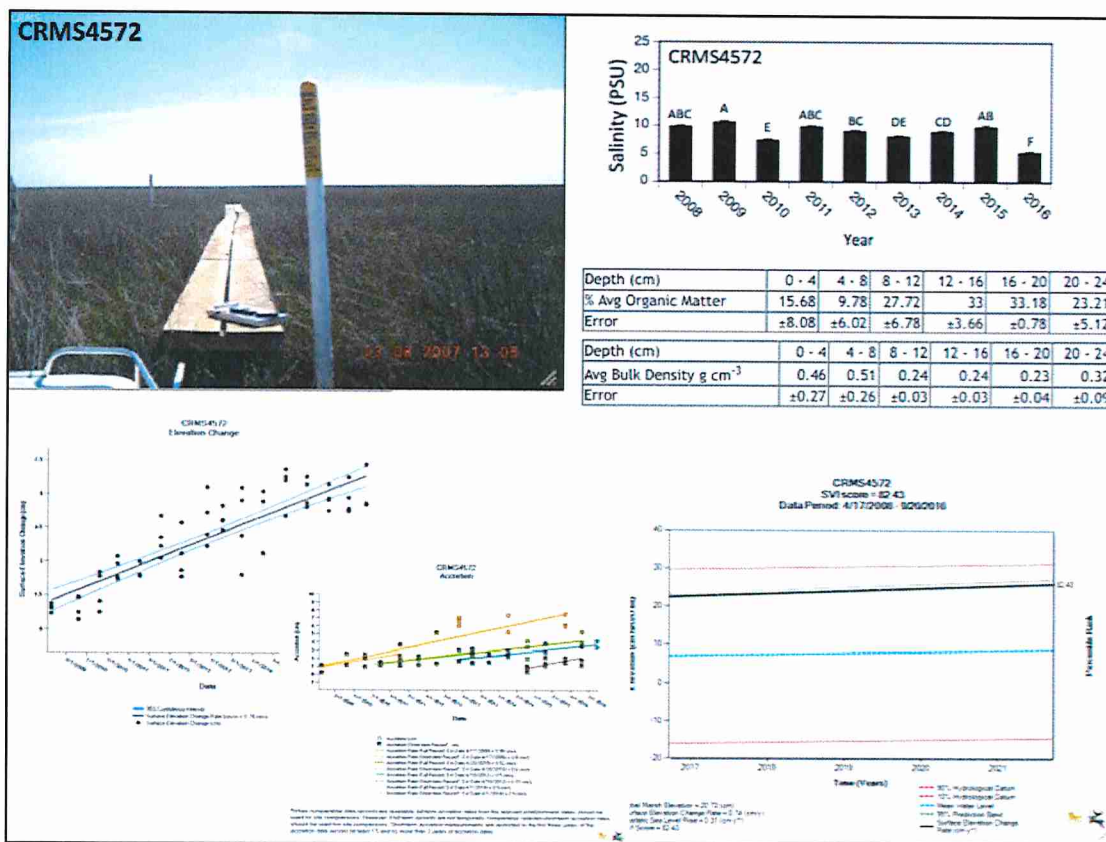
CRMS4572

23 08 2007 13 05

CRMS4572

Salinity (PSU)

25
20
15
10
5
0

ABC A E ABC BC DE CD AB F

2008 2009 2010 2011 2012 2013 2014 2015 2016

Year

| Depth (cm) | 0 - 4 | 4 - 8 | 8 - 12 | 12 - 16 | 16 - 20 | 20 - 24 |
|---|---|---|---|---|---|---|
| % Avg Organic Matter | 15.68 | 9.78 | 27.72 | 33 | 33.18 | 23.21 |
| Error | ±8.08 | ±6.02 | ±6.78 | ±3.66 | ±0.78 | ±5.12 |

| Depth (cm) | 0 - 4 | 4 - 8 | 8 - 12 | 12 - 16 | 16 - 20 | 20 - 24 |
|---|---|---|---|---|---|---|
| Avg Bulk Density g $cm^{-3}$ | 0.46 | 0.51 | 0.24 | 0.24 | 0.23 | 0.32 |
| Error | ±0.27 | ±0.26 | ±0.03 | ±0.03 | ±0.04 | ±0.09 |

CRMS4572
Elevation Change

Surface Elevation Change (cm)

Date

95% Confidence Interval
Surface Elevation Change Rate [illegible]
Surface Elevation Change (cm)

CRMS4572
Accretion

Accretion (cm)

Date

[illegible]

CRMS4572
SVI score = 82.43
Data Period: 4/17/2008 - 9/20/2016

40
30
20
10
0
-10
-20

2017 2018 2019 2020 2021

Time (Years)

Elevation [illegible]

Percentile Rank

82.43

90% Hydrological Datum
10% Hydrological Datum
Mean Water Level
95% Prediction Band
Surface Elevation Change Rate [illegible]

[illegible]